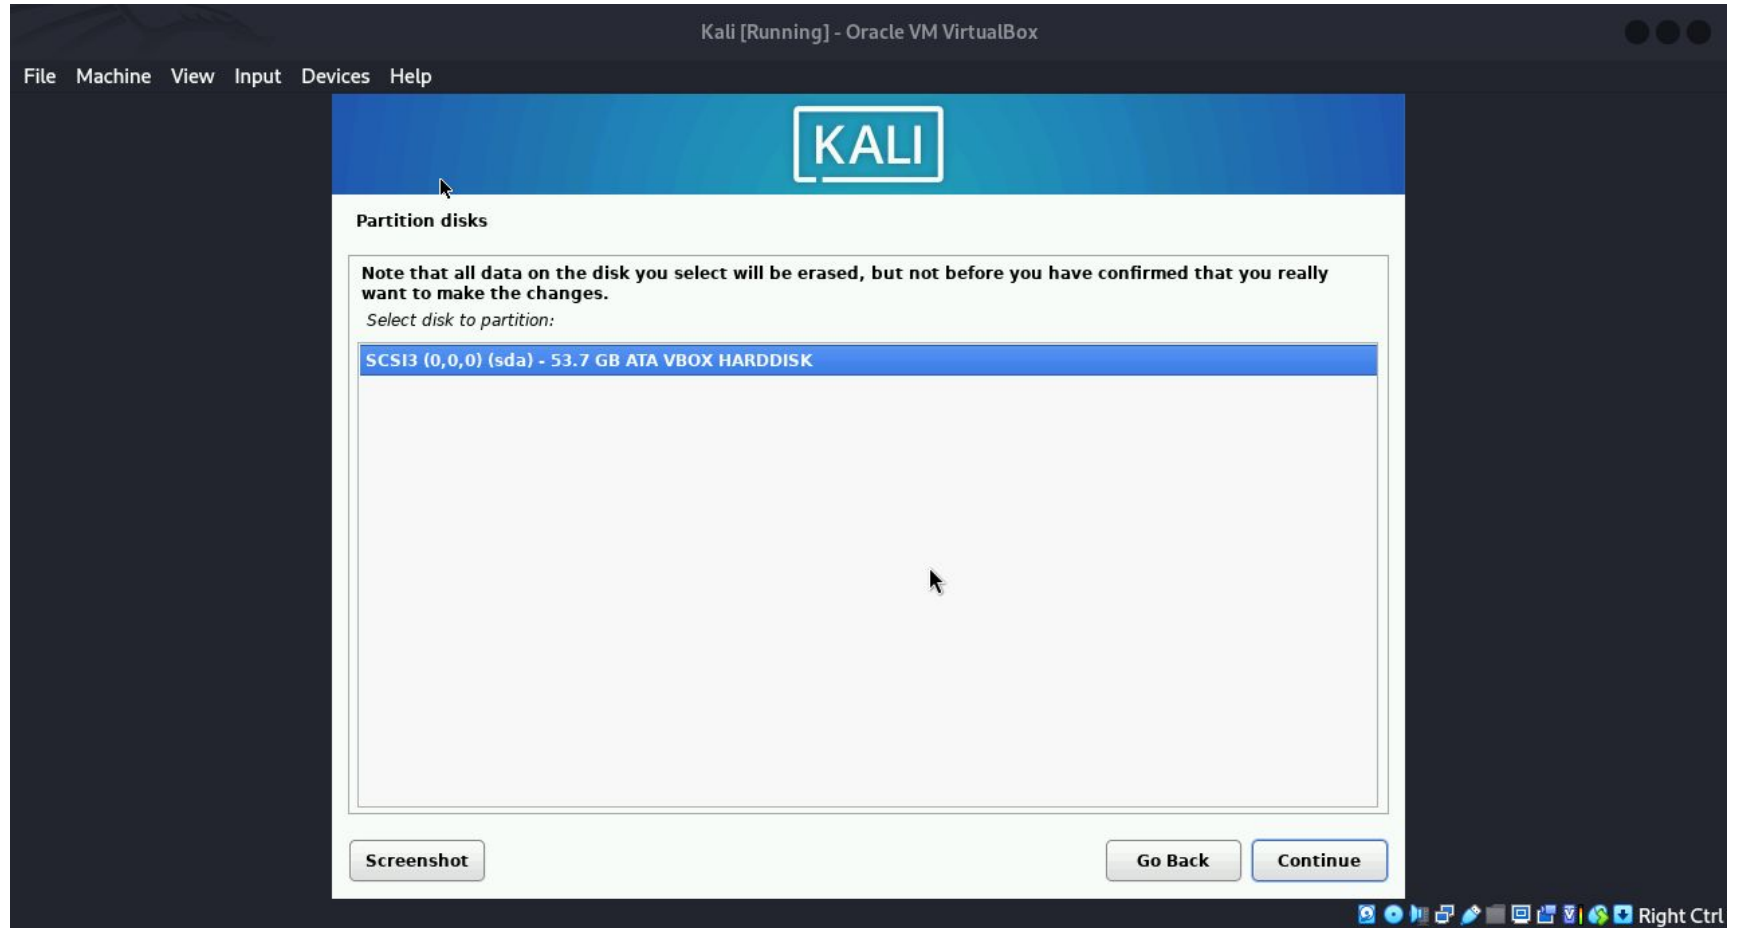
Kali [Running] - Oracle VM VirtualBox

File Machine View Input Devices Help

KALI

Partition disks

Note that all data on the disk you select will be erased, but not before you have confirmed that you really want to make the changes.

Select disk to partition:

SCSI3 (0,0,0) (sda) - 53.7 GB ATA VBOX HARDDISK

Screenshot

Go Back

Continue

Right Ctrl